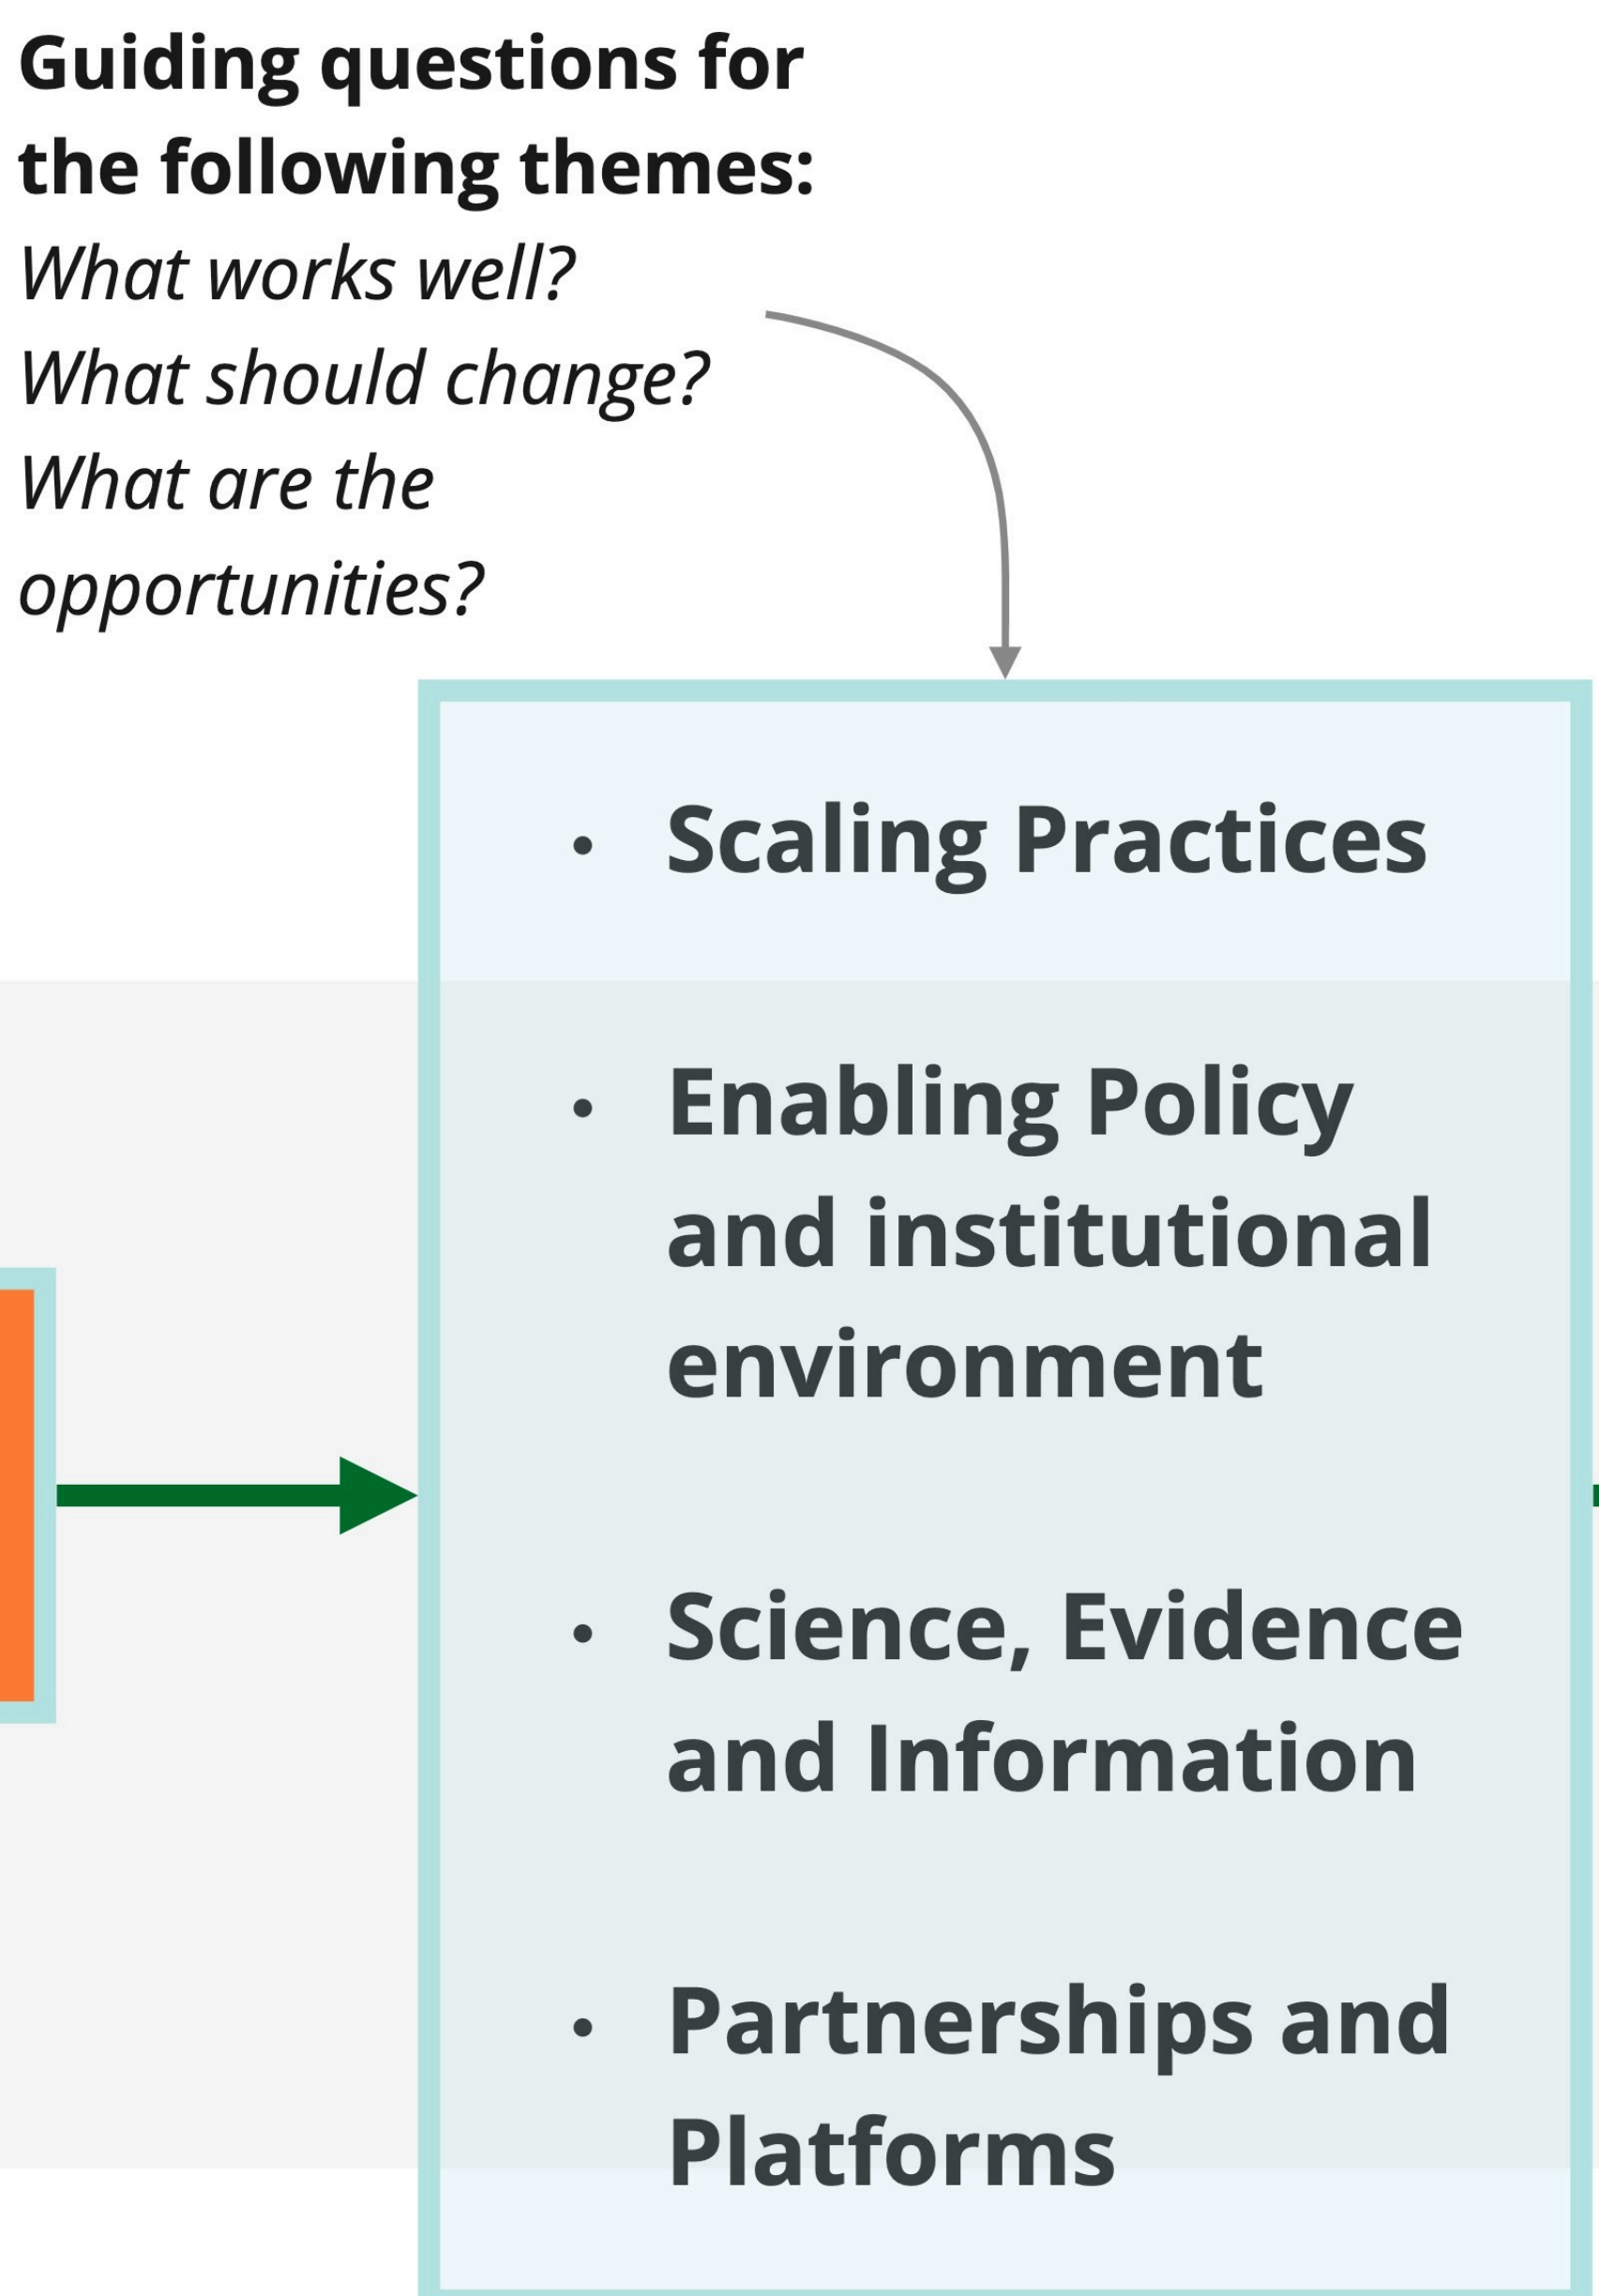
**Guiding questions for the following themes:**
*What works well?*
*What should change?*
*What are the opportunities?*

- Scaling Practices
- Enabling Policy and institutional environment
- Science, Evidence and Information
- Partnerships and Platforms